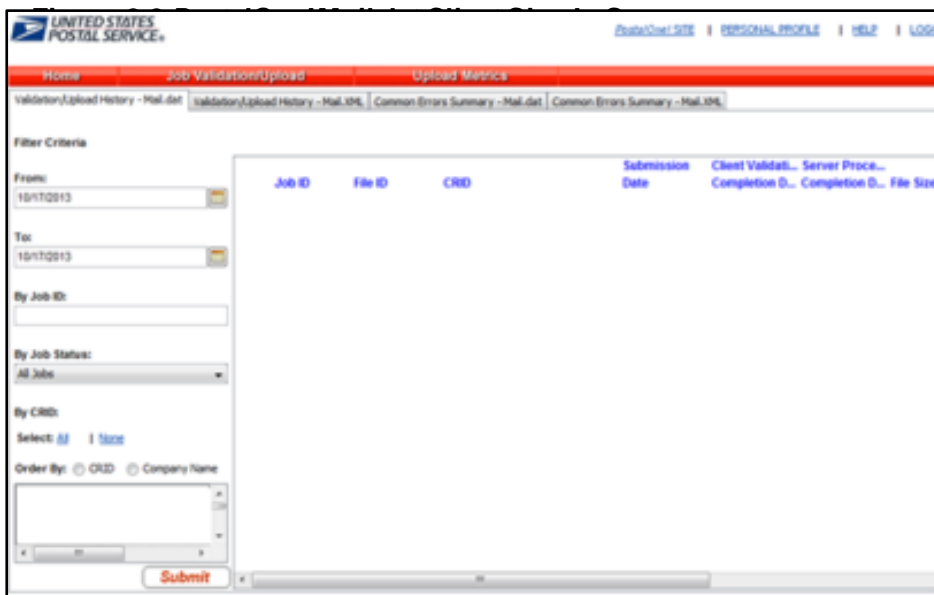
UNITED STATES POSTAL SERVICE.

PostalOne! SITE | PERSONAL PROFILE | HELP | LOG

Home | Job Validation/Upload | Upload Metrics

Validation/Upload History - Mail.dat | Validation/Upload History - Mail.XML | Common Errors Summary - Mail.dat | Common Errors Summary - Mail.XML

Filter Criteria

From:
10/17/2013

To:
10/17/2013

By Job ID:

By Job Status:
All Jobs

By CRID:

Select: All | None

Order By: CRID Company Name

Submit

| Job ID | File ID | CRID | Submission Date | Client Validati... Completion D... | Server Proce... Completion D... | File Size |
|---|---|---|---|---|---|---|